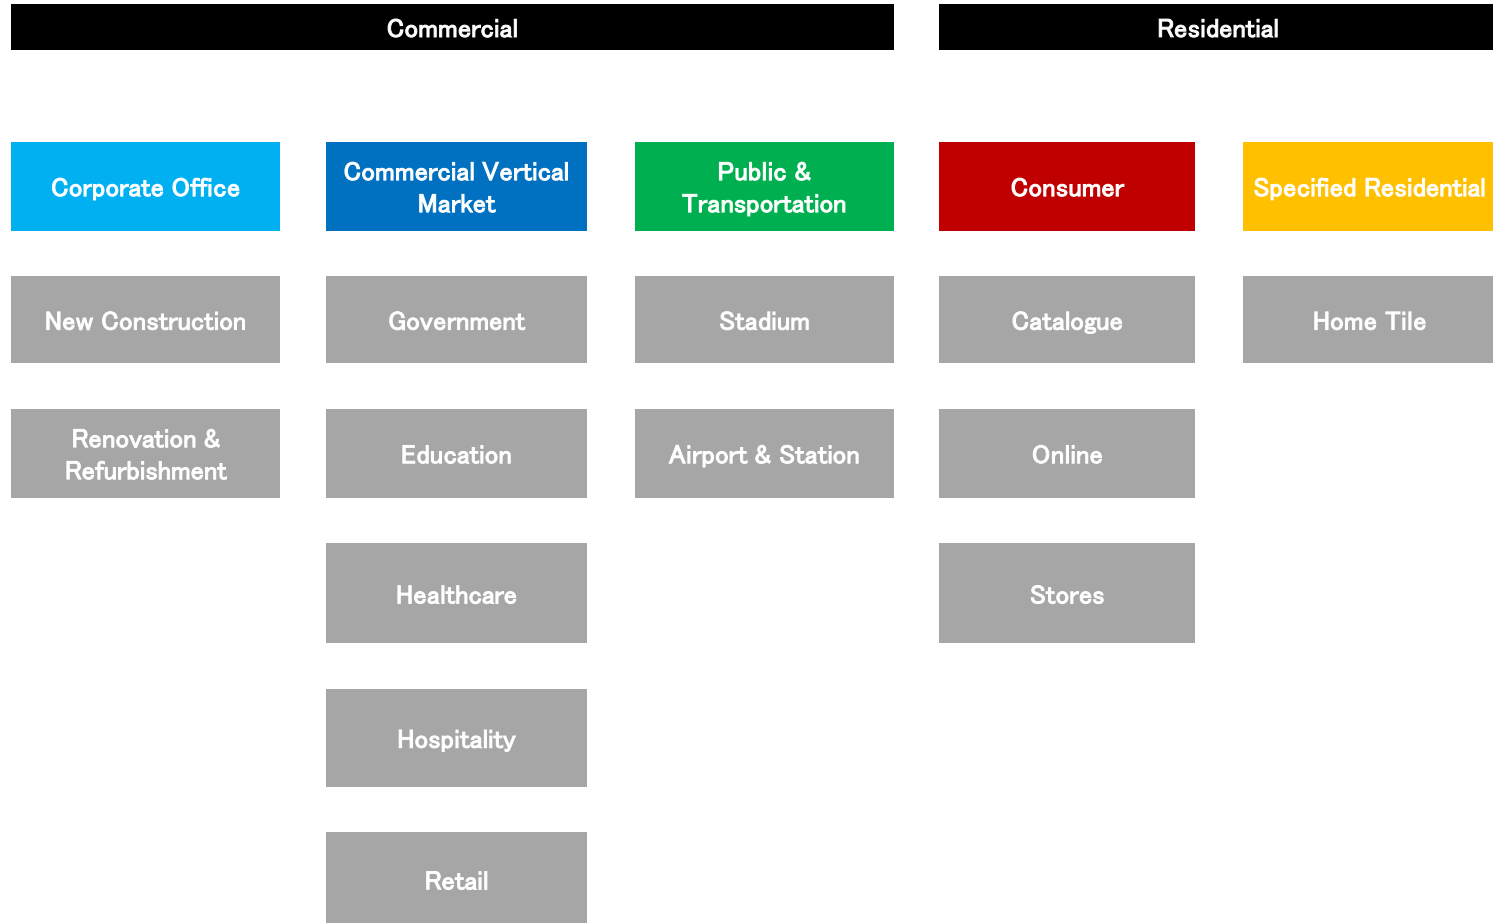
Commercial

Residential

Corporate Office

New Construction

Renovation & Refurbishment

Commercial Vertical Market

Government

Education

Healthcare

Hospitality

Retail

Public & Transportation

Stadium

Airport & Station

Consumer

Catalogue

Online

Stores

Specified Residential

Home Tile